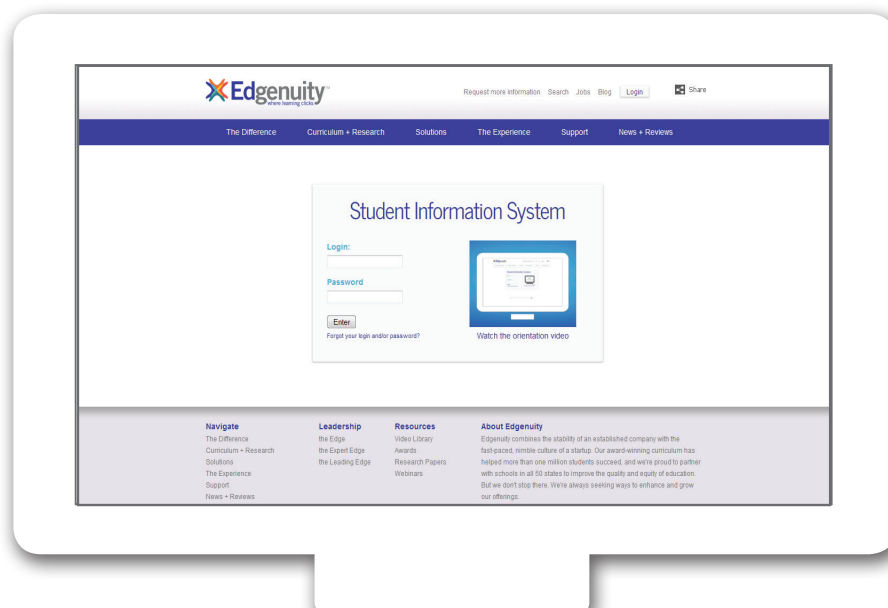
Edgenuity™
where learning clicks

Request more information Search Jobs Blog Login Share

The Difference Curriculum + Research Solutions The Experience Support News + Reviews

Student Information System

Login:

Password

Enter

Forgot your login and/or password?

Watch the orientation video

Navigate
The Difference
Curriculum + Research
Solutions
The Experience
Support
News + Reviews

Leadership
the Edge
the Expert Edge
the Leading Edge

Resources
Video Library
Awards
Research Papers
Webinars

About Edgenuity
Edgenuity combines the stability of an established company with the fast-paced, nimble culture of a startup. Our award-winning curriculum has helped more than one million students succeed, and we're proud to partner with schools in all 50 states to improve the quality and equity of education. But we don't stop there. We're always seeking ways to enhance and grow our offerings.